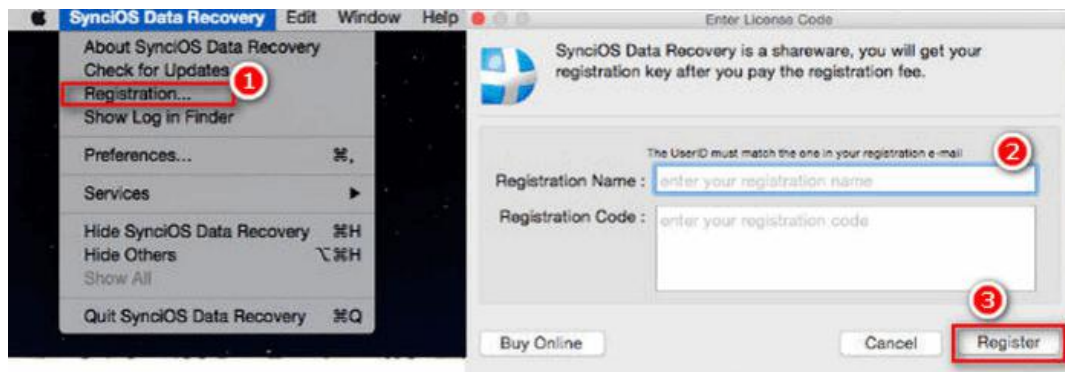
SynciOS Data Recovery Edit Window Help

About SynciOS Data Recovery
Check for Updates
Registration...
Show Log in Finder

1

Preferences... ⌘,

Services ▶

Hide SynciOS Data Recovery ⌘H
Hide Others ⌥⌘H
Show All

Quit SynciOS Data Recovery ⌘Q

Enter License Code

SynciOS Data Recovery is a shareware, you will get your registration key after you pay the registration fee.

The UserID must match the one in your registration e-mail

2

Registration Name : enter your registration name

Registration Code : enter your registration code

3

Buy Online

Cancel

Register